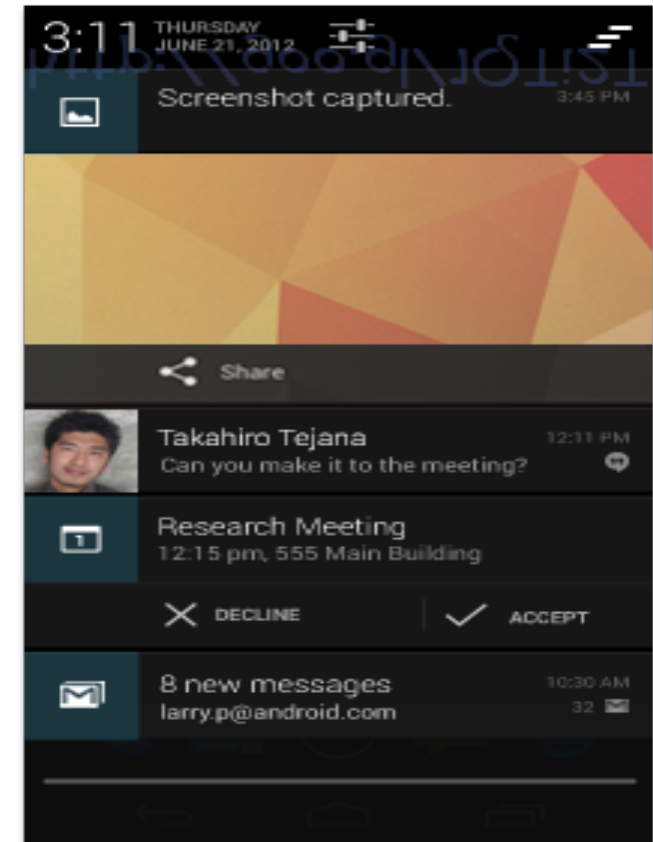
3:11 THURSDAY JUNE 21, 2012

Screenshot captured. 3:45 PM

Share

Takahiro Tejana 12:11 PM
Can you make it to the meeting?

Research Meeting
12:15 pm, 555 Main Building

DECLINE ACCEPT

8 new messages 10:30 AM
larry.p@android.com 32